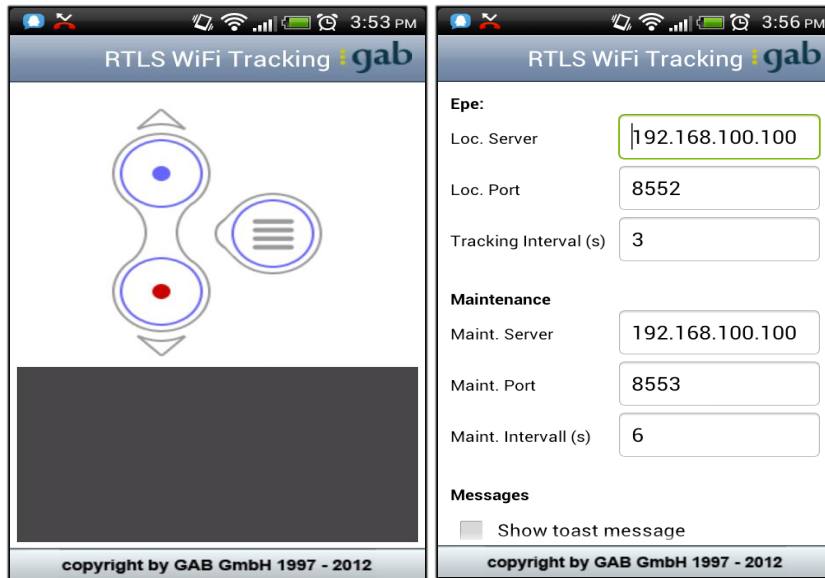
3:53 PM

RTLS WiFi Tracking gab

copyright by GAB GmbH 1997 - 2012

3:56 PM

RTLS WiFi Tracking gab

Epe:

Loc. Server 192.168.100.100

Loc. Port 8552

Tracking Interval (s) 3

Maintenance

Maint. Server 192.168.100.100

Maint. Port 8553

Maint. Intervall (s) 6

Messages

Show toast message

copyright by GAB GmbH 1997 - 2012